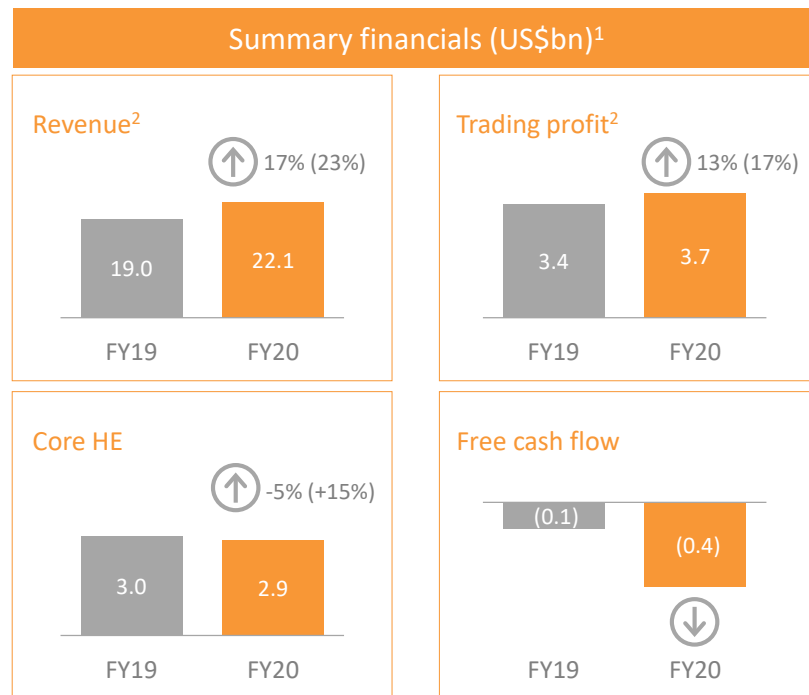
Summary financials (US$bn)$^1$

Revenue$^2$

17% (23%)

19.0

22.1

FY19

FY20

Trading profit$^2$

13% (17%)

3.4

3.7

FY19

FY20

Core HE

-5% (+15%)

3.0

2.9

FY19

FY20

Free cash flow

(0.1)

(0.4)

FY19

FY20